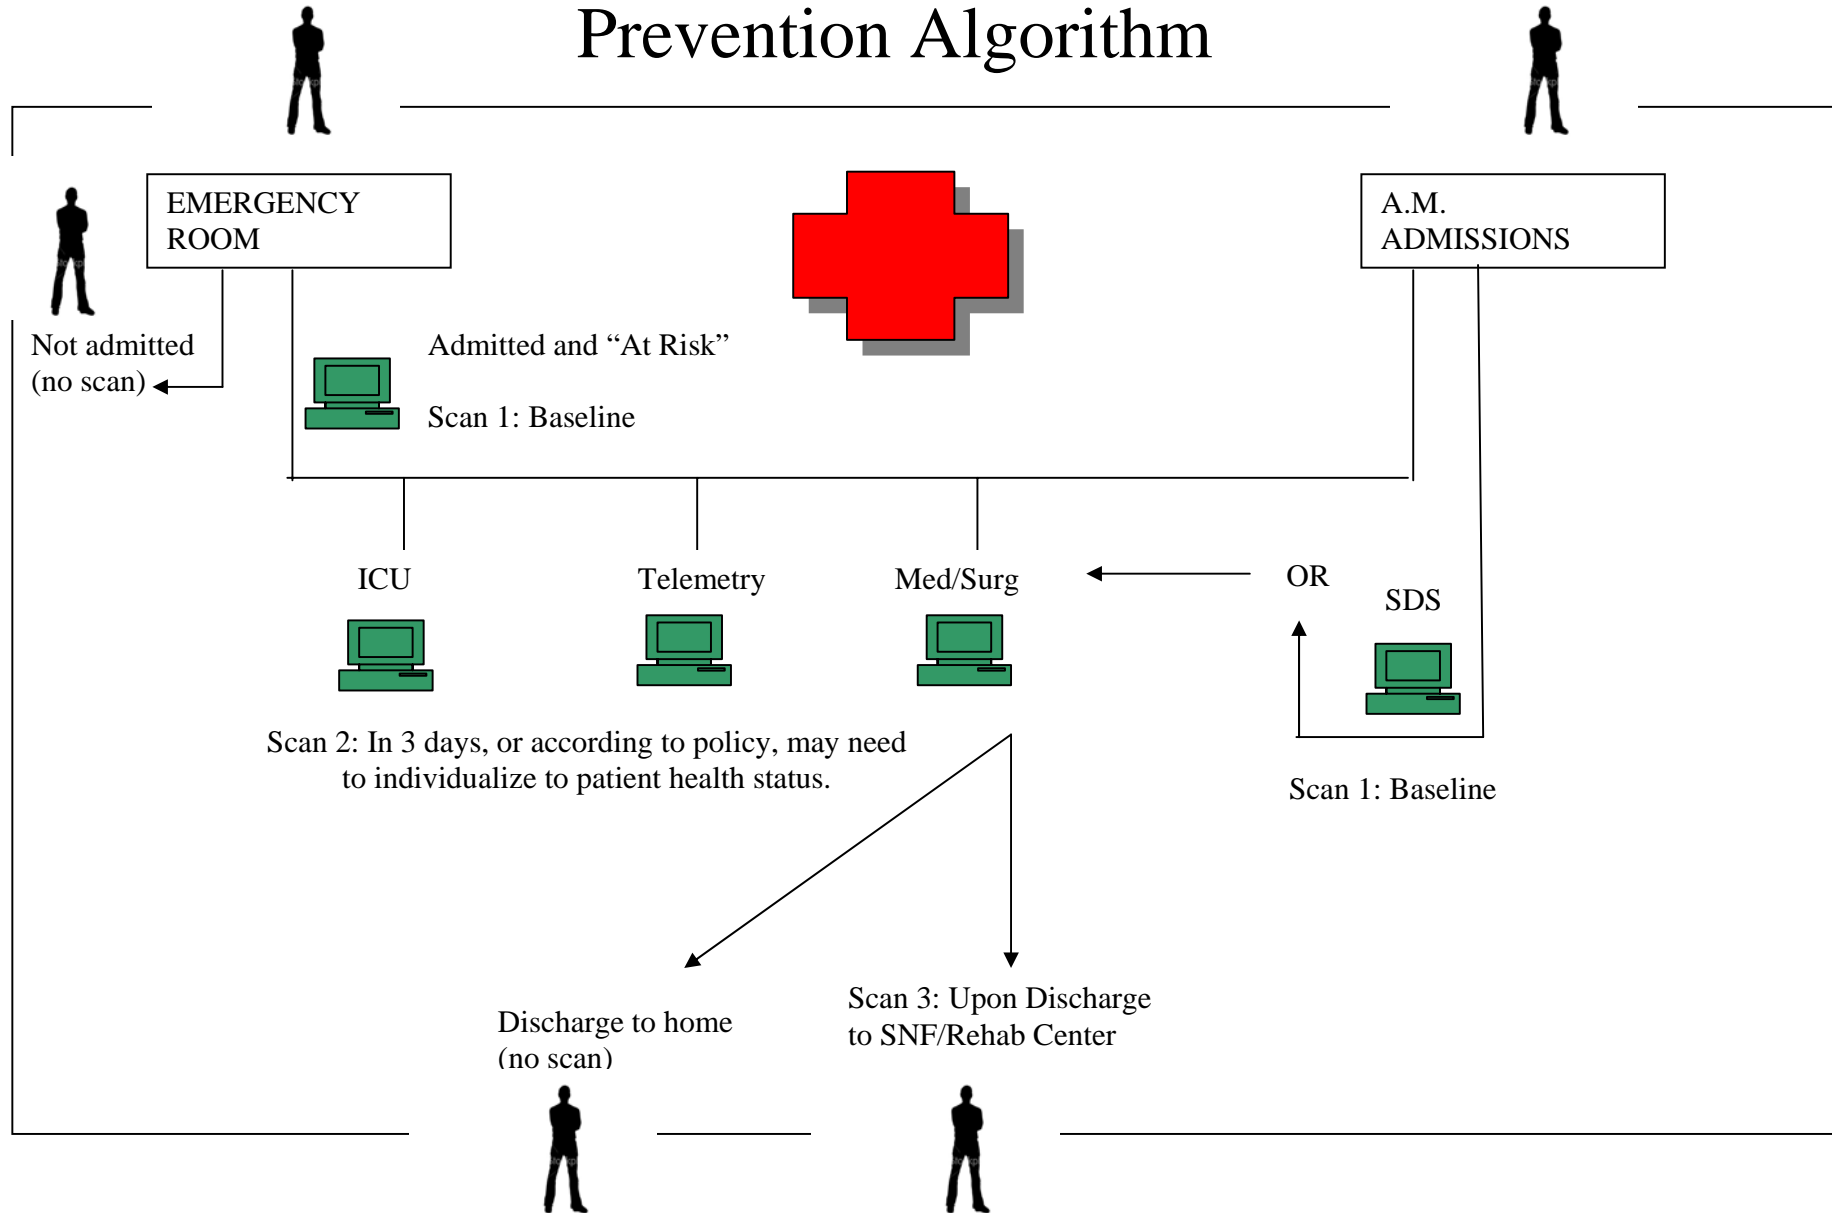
Prevention Algorithm

EMERGENCY ROOM

A.M. ADMISSIONS

Not admitted (no scan)

Admitted and “At Risk”

Scan 1: Baseline

ICU

Telemetry

Med/Surg

OR

SDS

Scan 2: In 3 days, or according to policy, may need to individualize to patient health status.

Scan 1: Baseline

Discharge to home (no scan)

Scan 3: Upon Discharge to SNF/Rehab Center